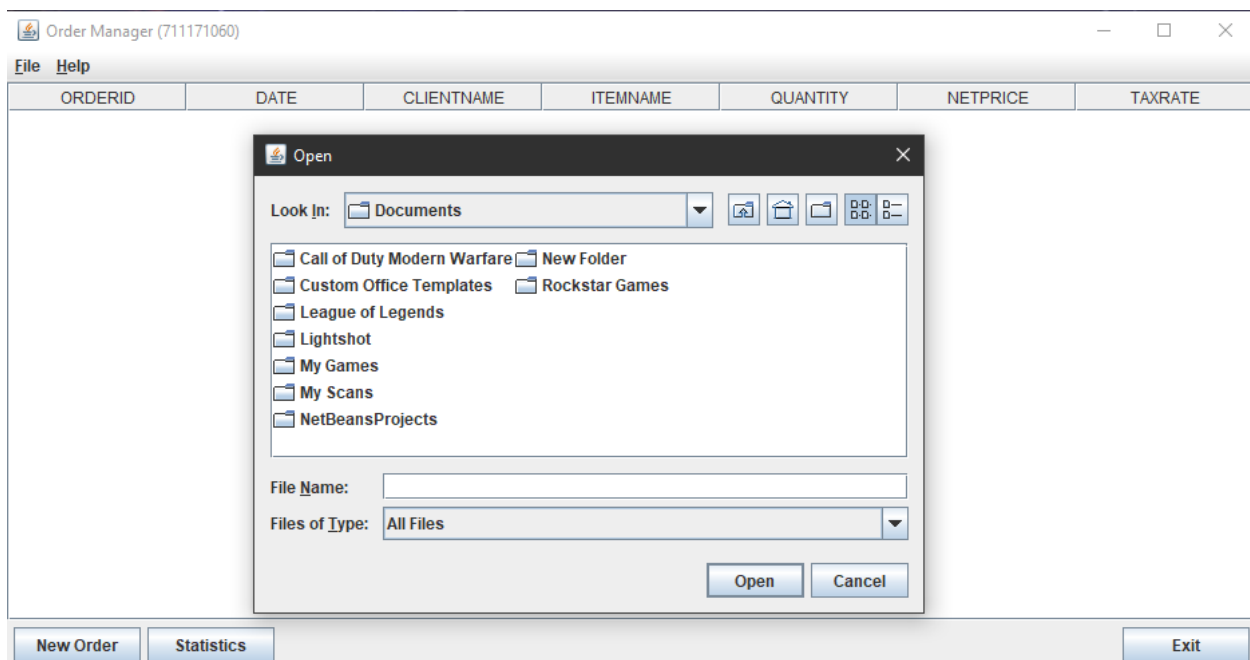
Order Manager (711171060)

File Help

| ORDERID | DATE | CLIENTNAME | ITEMNAME | QUANTITY | NETPRICE | TAXRATE |
|---|---|---|---|---|---|---|

Open

Look In: Documents

Call of Duty Modern Warfare
Custom Office Templates
League of Legends
Lightshot
My Games
My Scans
NetBeansProjects
New Folder
Rockstar Games

File Name:

Files of Type: All Files

Open Cancel

New Order Statistics Exit